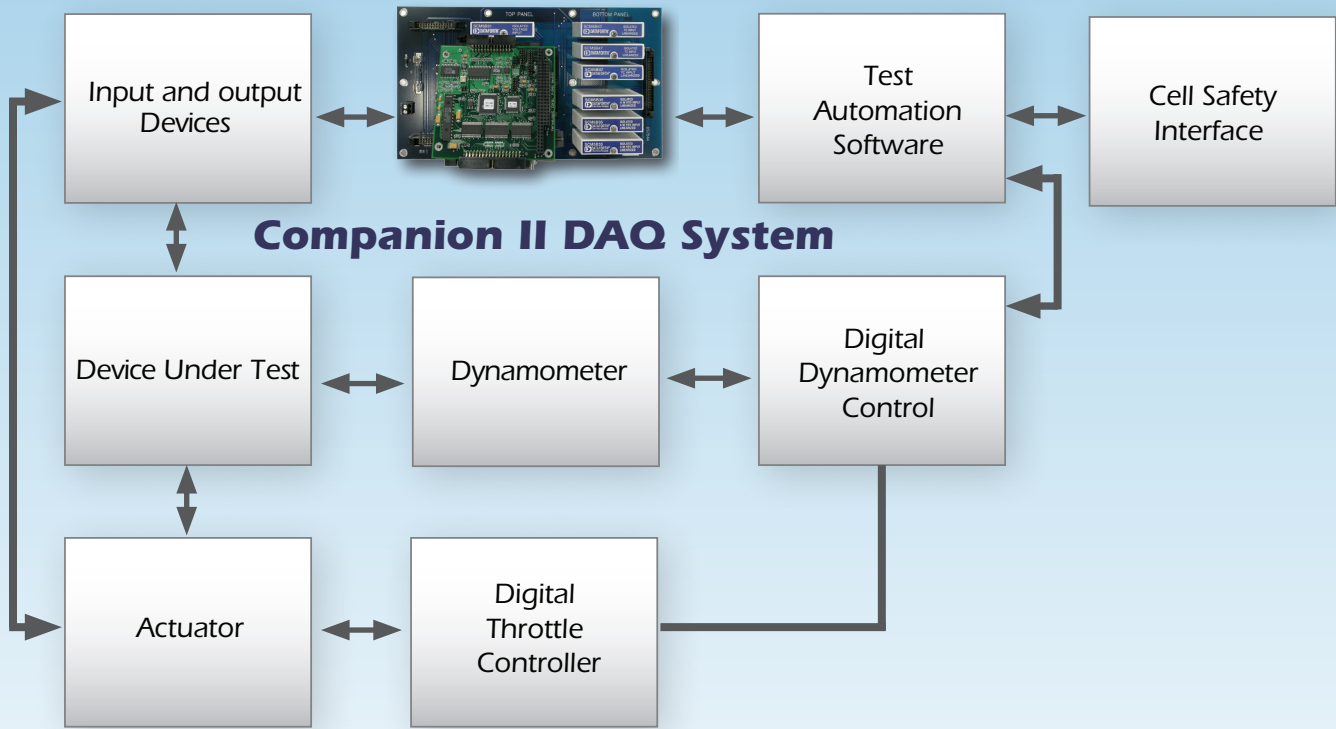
Input and output Devices

TOP PANEL

BOTTOM PANEL

Test Automation Software

Cell Safety Interface

Companion II DAQ System

Device Under Test

Dynamometer

Digital Dynamometer Control

Actuator

Digital Throttle Controller